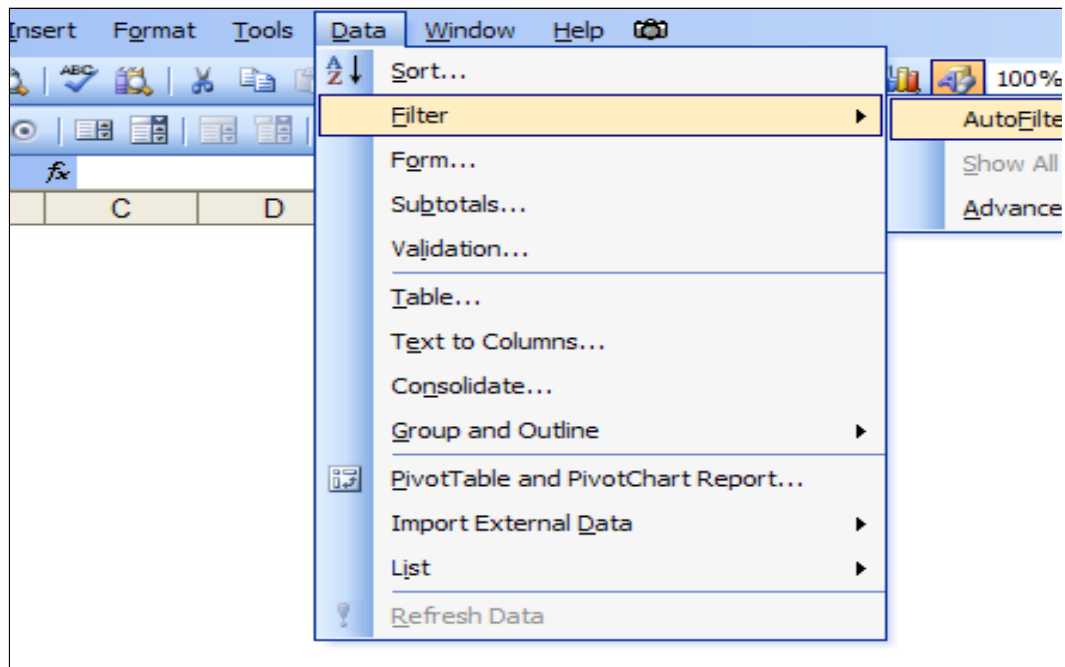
Insert Format Tools Data Window Help

100%

fx

C D

Sort...

Filter

Form...

Subtotals...

Validation...

Table...

Text to Columns...

Consolidate...

Group and Outline

PivotTable and PivotChart Report...

Import External Data

List

Refresh Data

AutoFilte

Show All

Advance